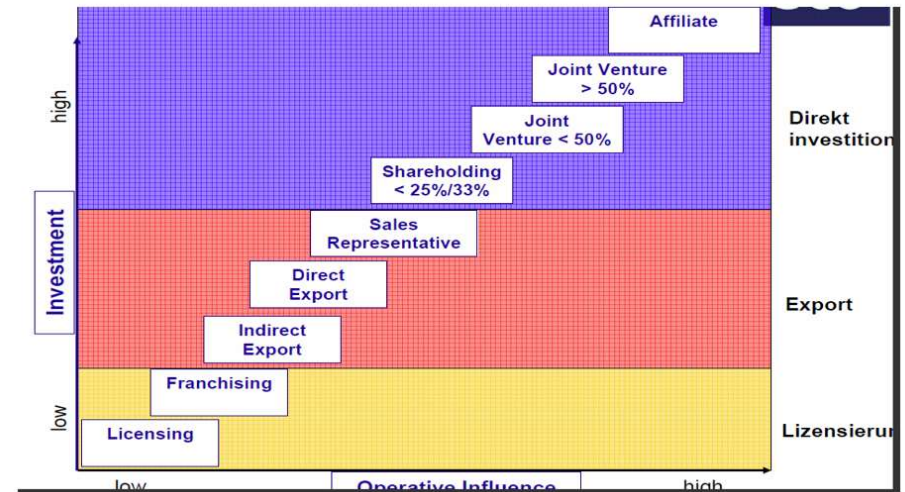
Affiliate

Joint Venture > 50%

Joint Venture < 50%

Shareholding < 25%/33%

Sales Representative

Direct Export

Indirect Export

Franchising

Licensing

high

Investment

low

Direkt investition

Export

Lizensierun

low

Operative Influence

high